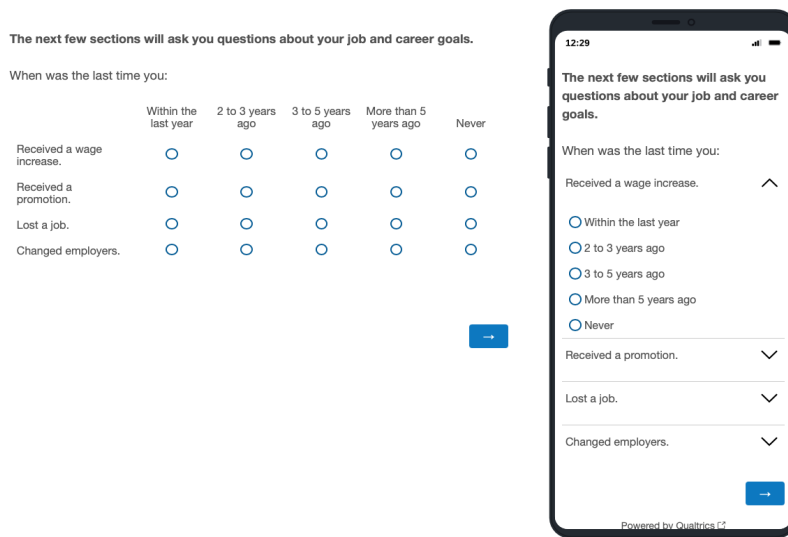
The next few sections will ask you questions about your job and career goals.

When was the last time you:

| | Within the last year | 2 to 3 years ago | 3 to 5 years ago | More than 5 years ago | Never |
|---|---|---|---|---|---|
| Received a wage increase. | ◯ | ◯ | ◯ | ◯ | ◯ |
| Received a promotion. | ◯ | ◯ | ◯ | ◯ | ◯ |
| Lost a job. | ◯ | ◯ | ◯ | ◯ | ◯ |
| Changed employers. | ◯ | ◯ | ◯ | ◯ | ◯ |

→

12:29

The next few sections will ask you questions about your job and career goals.

When was the last time you:

Received a wage increase.

Within the last year

2 to 3 years ago

3 to 5 years ago

More than 5 years ago

Never

Received a promotion.

Lost a job.

Changed employers.

→

Powered by Qualtrics